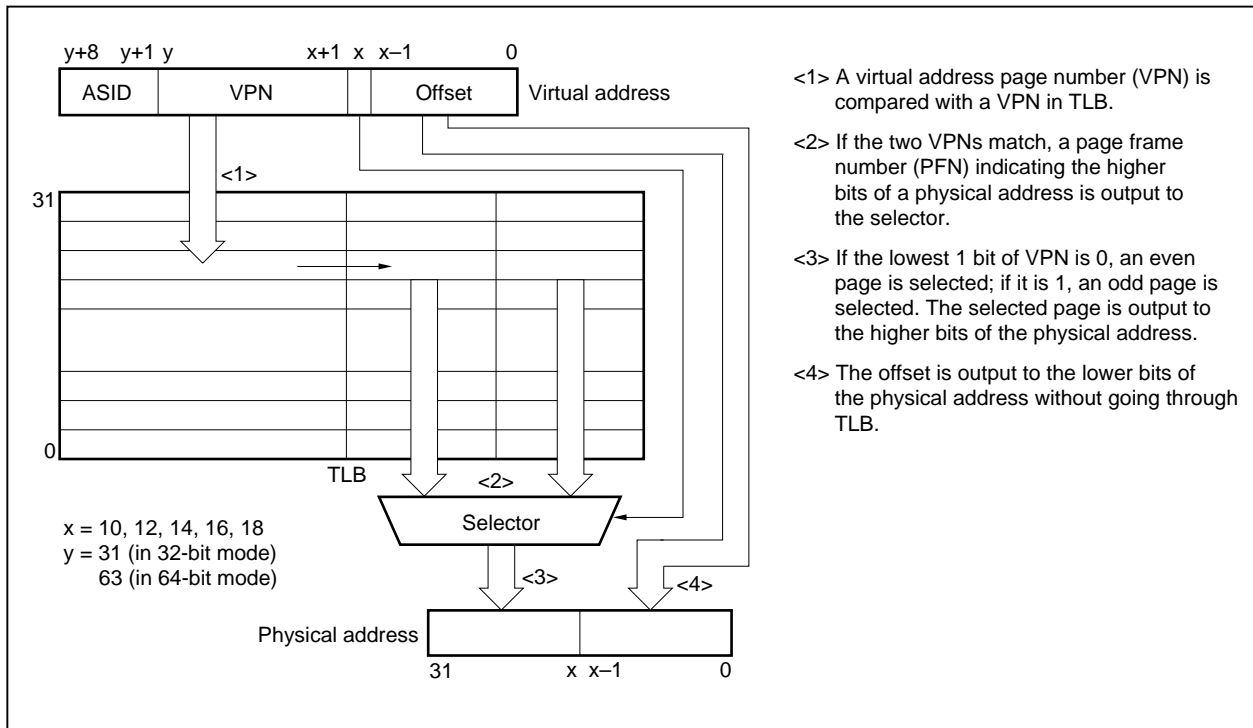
y+8 y+1 y x+1 x x–1 0

ASID VPN Offset Virtual address

<1>

31

0

TLB

<2>

Selector

x = 10, 12, 14, 16, 18
y = 31 (in 32-bit mode)
63 (in 64-bit mode)

<3>

<4>

Physical address

31 x x–1 0

<1> A virtual address page number (VPN) is compared with a VPN in TLB.

<2> If the two VPNs match, a page frame number (PFN) indicating the higher bits of a physical address is output to the selector.

<3> If the lowest 1 bit of VPN is 0, an even page is selected; if it is 1, an odd page is selected. The selected page is output to the higher bits of the physical address.

<4> The offset is output to the lower bits of the physical address without going through TLB.